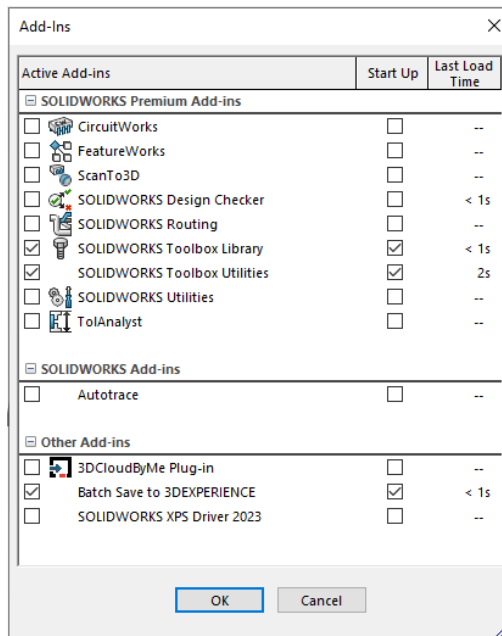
Add-Ins

| Active Add-ins | Start Up | Last Load Time |
|---|---|---|
| ⊟ SOLIDWORKS Premium Add-ins | | |
| ☐ CircuitWorks | ☐ | -- |
| ☐ FeatureWorks | ☐ | -- |
| ☐ ScanTo3D | ☐ | -- |
| ☐ SOLIDWORKS Design Checker | ☐ | < 1s |
| ☐ SOLIDWORKS Routing | ☐ | -- |
| ☑ SOLIDWORKS Toolbox Library | ☑ | < 1s |
| ☑ SOLIDWORKS Toolbox Utilities | ☑ | 2s |
| ☐ SOLIDWORKS Utilities | ☐ | -- |
| ☐ TolAnalyst | ☐ | -- |
| ⊟ SOLIDWORKS Add-ins | | |
| ☐ Autotrace | ☐ | -- |
| ⊟ Other Add-ins | | |
| ☐ 3DCloudByMe Plug-in | ☐ | -- |
| ☑ Batch Save to 3DEXPERIENCE | ☑ | < 1s |
| ☐ SOLIDWORKS XPS Driver 2023 | ☐ | -- |

OK Cancel